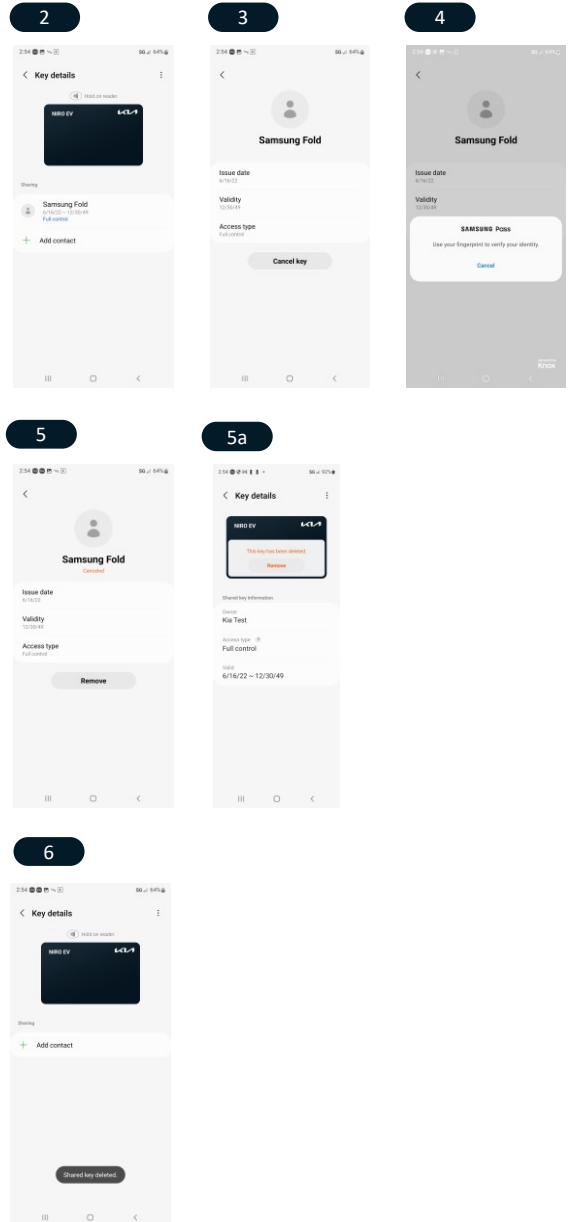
2

2:54 5G 64%

Key details

Hold on reader

NIRO EV KIA

Sharing

Samsung Fold
6/16/22 ~ 12/30/49
Full control

Add contact

3

2:54 5G 64%

Samsung Fold

Issue date
6/16/22

Validity
12/30/49

Access type
Full control

Cancel key

4

2:54 5G 64%

Samsung Fold

Issue date
6/16/22

Validity
12/30/49

SAMSUNG Pass

Use your fingerprint to verify your identity.

Cancel

Knox

5

2:54 5G 64%

Samsung Fold
Canceled

Issue date
6/16/22

Validity
12/30/49

Access type
Full control

Remove

5a

2:54 5G 92%

Key details

NIRO EV KIA

This key has been deleted.

Remove

Shared key information

Owner
Kia Test

Access type
Full control

Valid
6/16/22 ~ 12/30/49

6

2:54 5G 64%

Key details

Hold on reader

NIRO EV KIA

Sharing

Add contact

Shared key deleted.